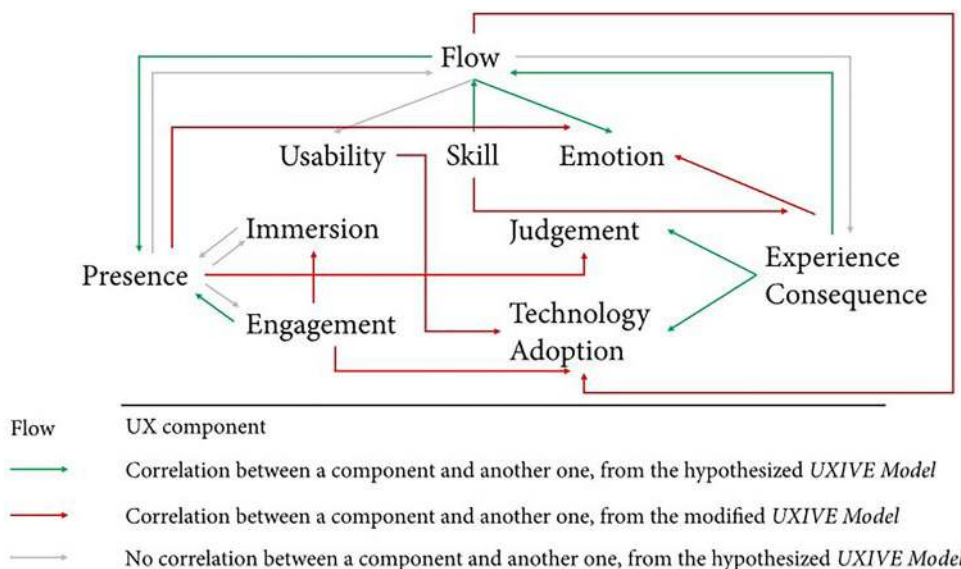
Flow

Usability Skill Emotion

Immersion Judgement

Presence

Experience Consequence

Engagement Technology Adoption

Flow UX component

Correlation between a component and another one, from the hypothesized *UXIVE Model*

Correlation between a component and another one, from the modified *UXIVE Model*

No correlation between a component and another one, from the hypothesized *UXIVE Model*